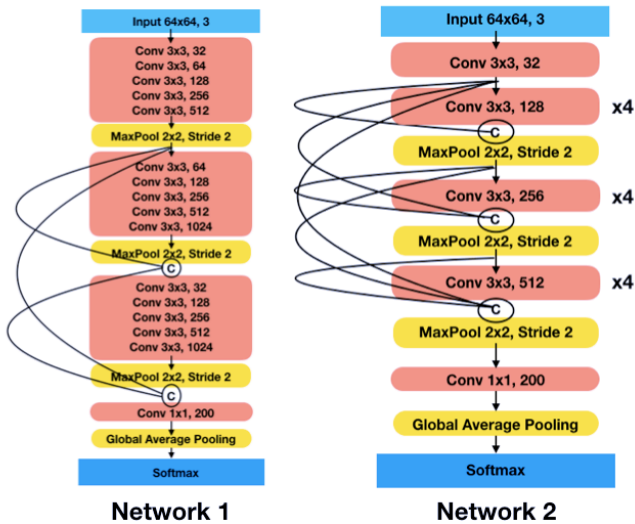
Input 64x64, 3

Conv 3x3, 32
Conv 3x3, 64
Conv 3x3, 128
Conv 3x3, 256
Conv 3x3, 512

MaxPool 2x2, Stride 2

Conv 3x3, 64
Conv 3x3, 128
Conv 3x3, 256
Conv 3x3, 512
Conv 3x3, 1024

MaxPool 2x2, Stride 2

C

Conv 3x3, 32
Conv 3x3, 128
Conv 3x3, 256
Conv 3x3, 512
Conv 3x3, 1024

MaxPool 2x2, Stride 2

C

Conv 1x1, 200

Global Average Pooling

Softmax

Network 1

Input 64x64, 3

Conv 3x3, 32

Conv 3x3, 128

x4

C

MaxPool 2x2, Stride 2

Conv 3x3, 256

x4

C

MaxPool 2x2, Stride 2

Conv 3x3, 512

x4

C

MaxPool 2x2, Stride 2

Conv 1x1, 200

Global Average Pooling

Softmax

Network 2